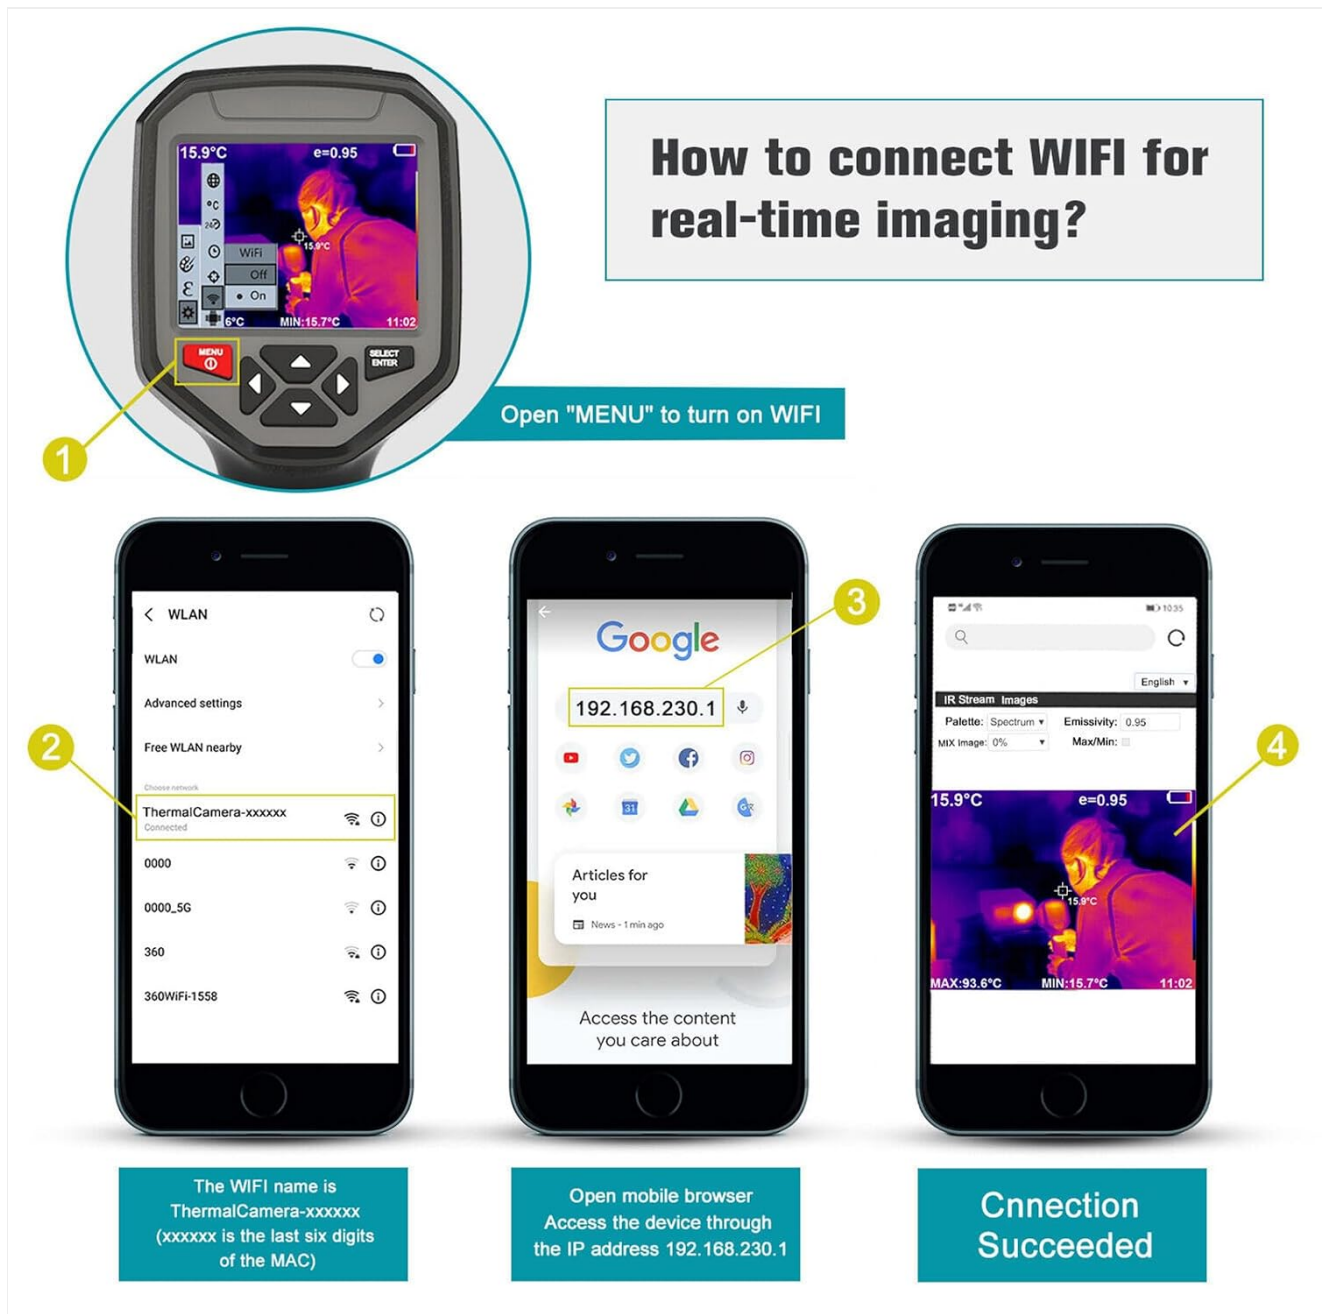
How to connect WIFI for real-time imaging?

15.9°C e=0.95

WiFi
Off
On

6°C MIN:15.7°C 11:02

MENU

SELECT ENTER

1

Open "MENU" to turn on WIFI

2

WLAN

WLAN

Advanced settings

Free WLAN nearby

Choose network

ThermalCamera-xxxxxx
Connected

0000

0000_5G

360

360WiFi-1558

3

Google

192.168.230.1

Articles for you

News - 1 min ago

Access the content you care about

4

English

IR Stream Images

Palette: Spectrum Emissivity: 0.95

MIX Image: 0% Max/Min:

15.9°C e=0.95

15.9°C

MAX:93.6°C MIN:15.7°C 11:02

The WIFI name is ThermalCamera-xxxxxx (xxxxxx is the last six digits of the MAC)

Open mobile browser Access the device through the IP address 192.168.230.1

Cnnection Succeeded